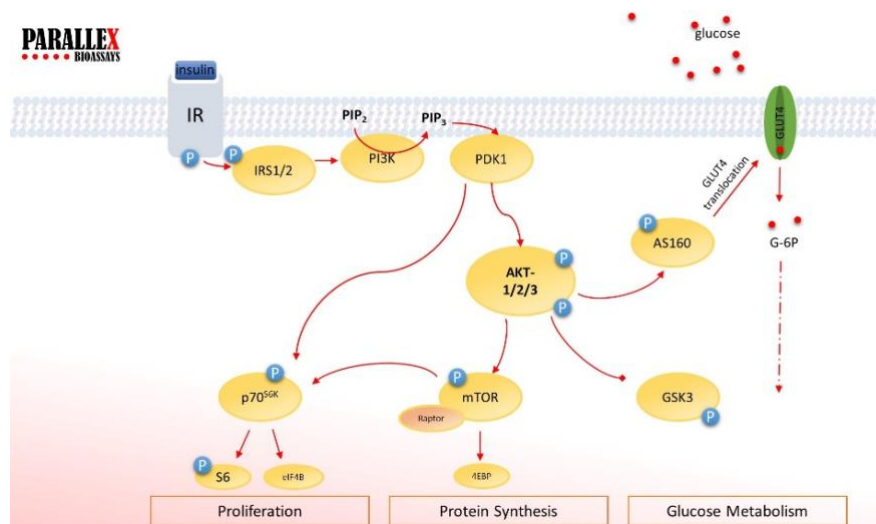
PARALLEX
BIOASSAYS

glucose

insulin

IR

P

P

IRS1/2

PIP$_2$

PI3K

PIP$_3$

PDK1

GLUT4

GLUT4 translocation

P

AS160

G-6P

AKT-1/2/3

P

P

P

p70$^{S6K}$

P

mTOR

Raptor

GSK3

P

P

S6

eIF4B

4EBP

Proliferation

Protein Synthesis

Glucose Metabolism